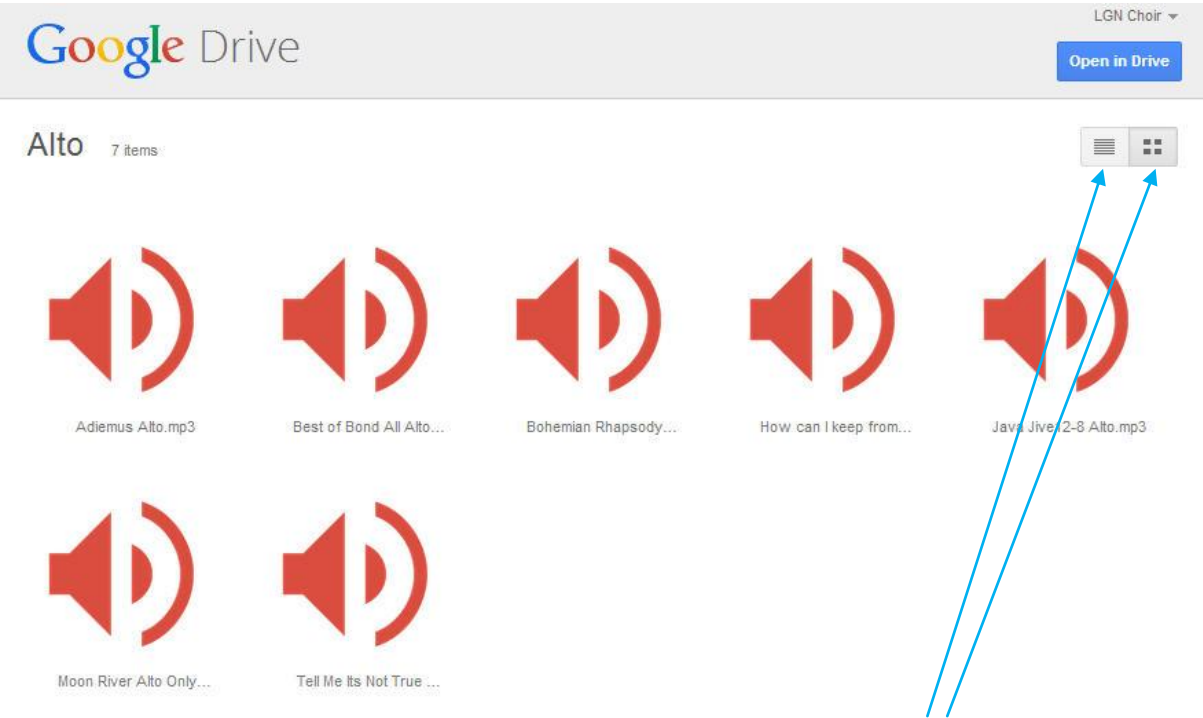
Google Drive

LGN Choir

Open in Drive

Alto 7 items

Adiemus Alto.mp3

Best of Bond All Alto...

Bohemian Rhapsody...

How can I keep from...

Java Jive 2-8 Alto.mp3

Moon River Alto Only...

Tell Me Its Not True ...